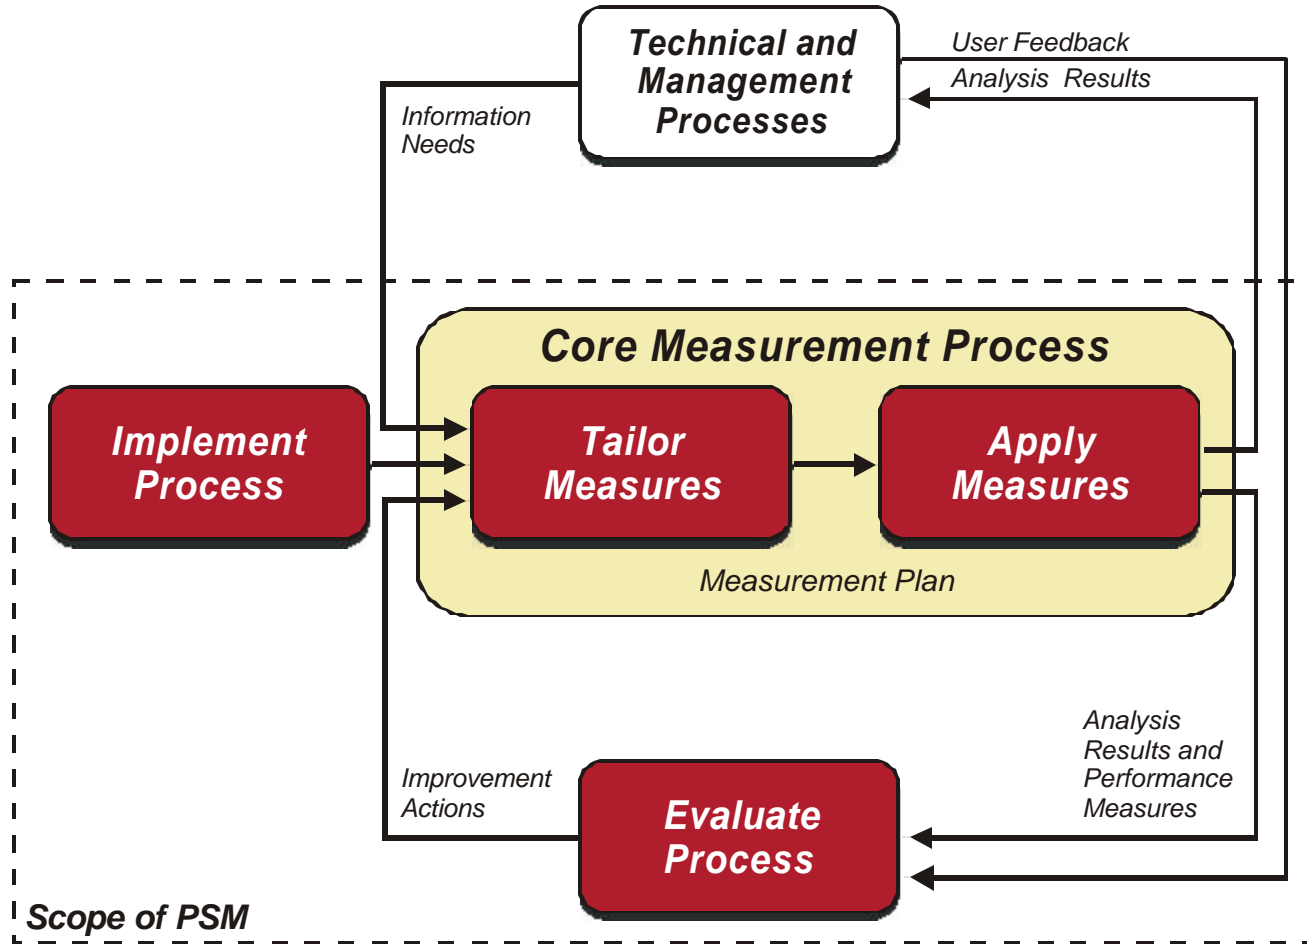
Technical and Management Processes

User Feedback

Analysis Results

Information Needs

Core Measurement Process

Implement Process

Tailor Measures

Apply Measures

Measurement Plan

Analysis Results and Performance Measures

Improvement Actions

Evaluate Process

Scope of PSM